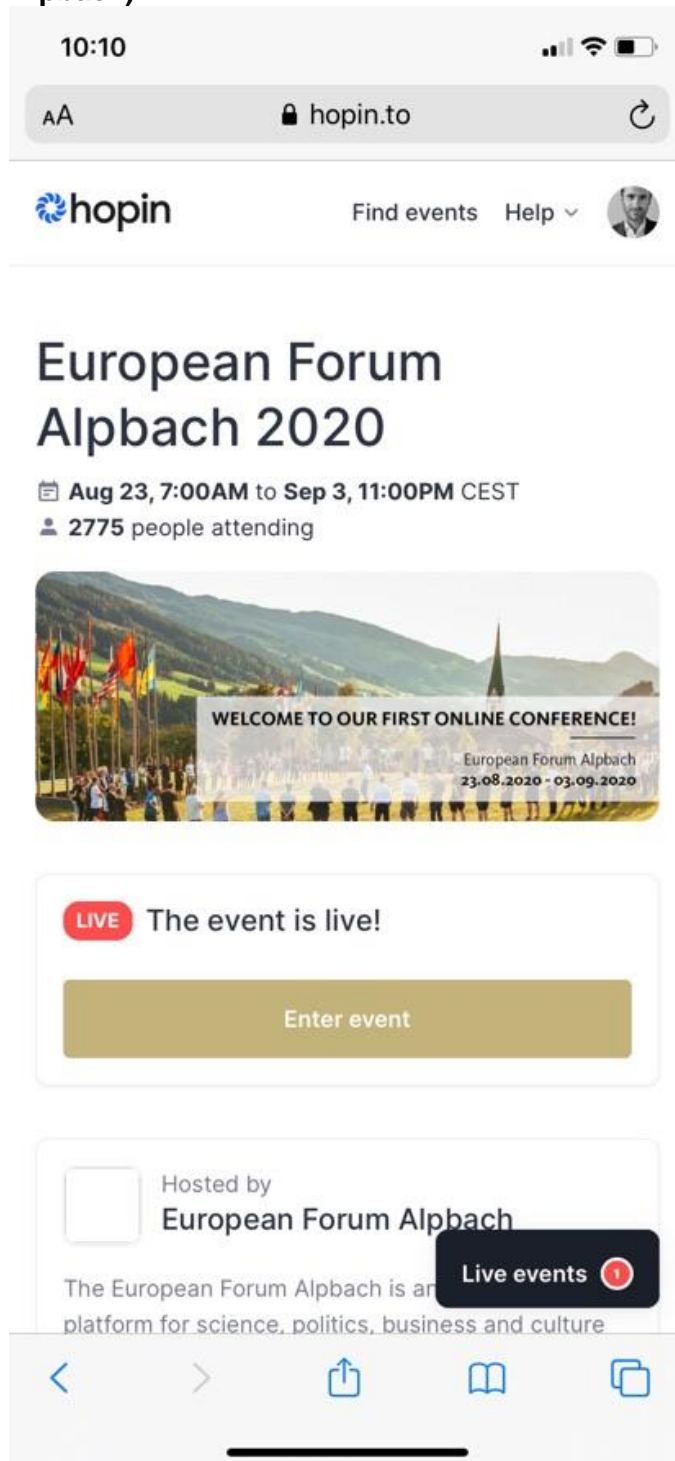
10:10

AA hopin.to

hopin Find events Help

European Forum Alpbach 2020

Aug 23, 7:00AM to Sep 3, 11:00PM CEST
2775 people attending

WELCOME TO OUR FIRST ONLINE CONFERENCE!
European Forum Alpbach
23.08.2020 - 03.09.2020

LIVE The event is live!

Enter event

Hosted by
European Forum Alpbach

The European Forum Alpbach is an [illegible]
platform for science, politics, business and culture

Live events 1